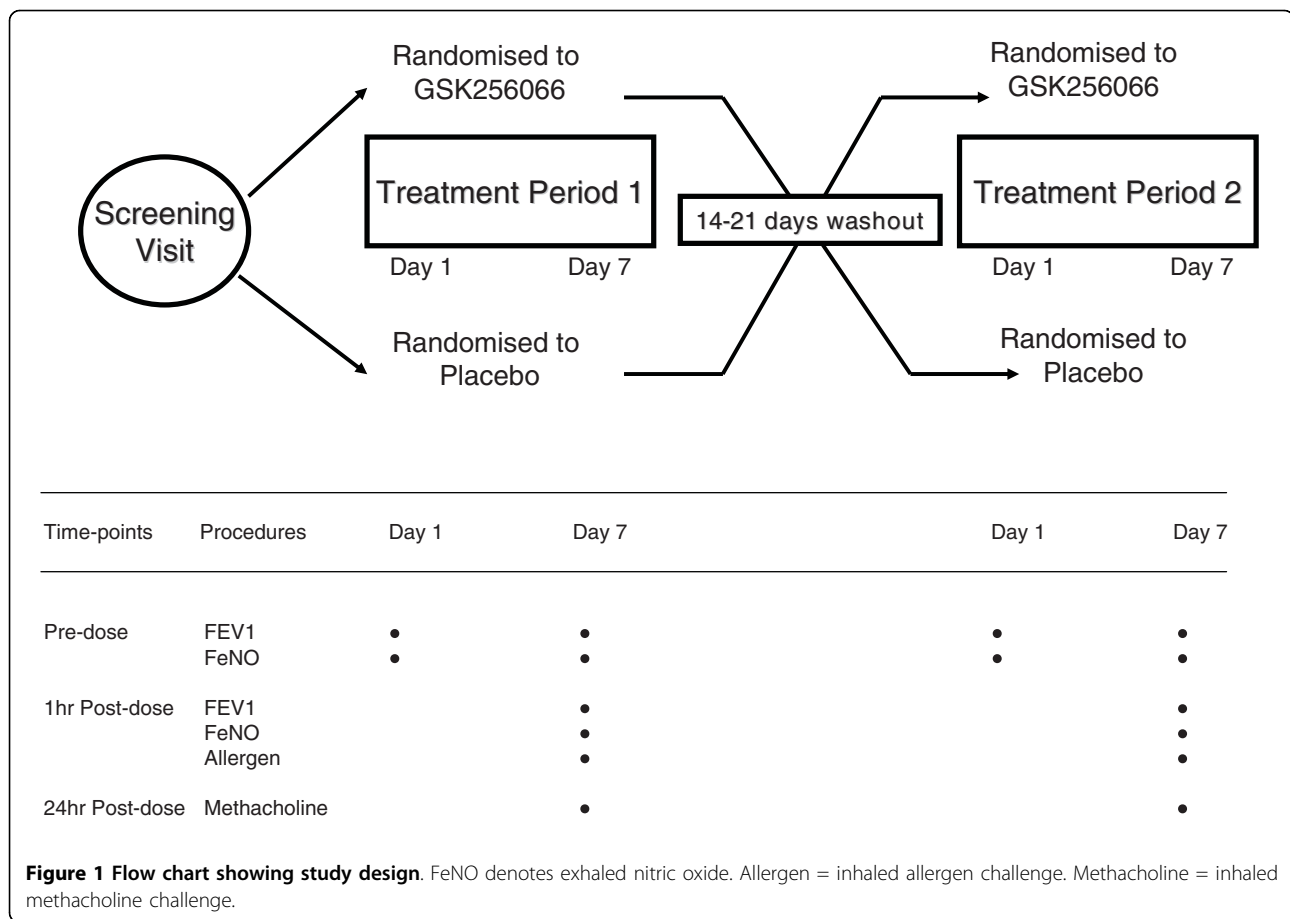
Randomised to GSK256066

Randomised to GSK256066

Screening Visit

Treatment Period 1

14-21 days washout

Treatment Period 2

Day 1 Day 7

Day 1 Day 7

Randomised to Placebo

Randomised to Placebo

| Time-points | Procedures | Day 1 | Day 7 | Day 1 | Day 7 |
|---|---|---|---|---|---|
| Pre-dose | FEV1 | • | • | • | • |
| | FeNO | • | • | • | • |
| 1hr Post-dose | FEV1 | | • | | • |
| | FeNO | | • | | • |
| | Allergen | | • | | • |
| 24hr Post-dose | Methacholine | | • | | • |

**Figure 1 Flow chart showing study design**. FeNO denotes exhaled nitric oxide. Allergen = inhaled allergen challenge. Methacholine = inhaled methacholine challenge.